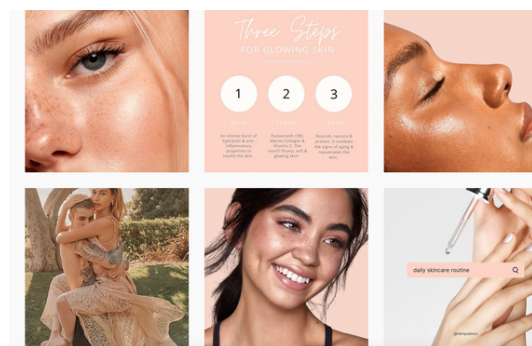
Three Steps
FOR GLOWING SKIN

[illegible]

1

2

3

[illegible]

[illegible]

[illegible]

An intense burst of hydration & anti-inflammatory properties to soothe the skin

Packed with CBD, Marine Collagen & Vitamin C. The result? Plump, soft & glowing skin

Nourish, restore & protect. It combats the signs of aging & rejuvenates the skin

daily skincare routine

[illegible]